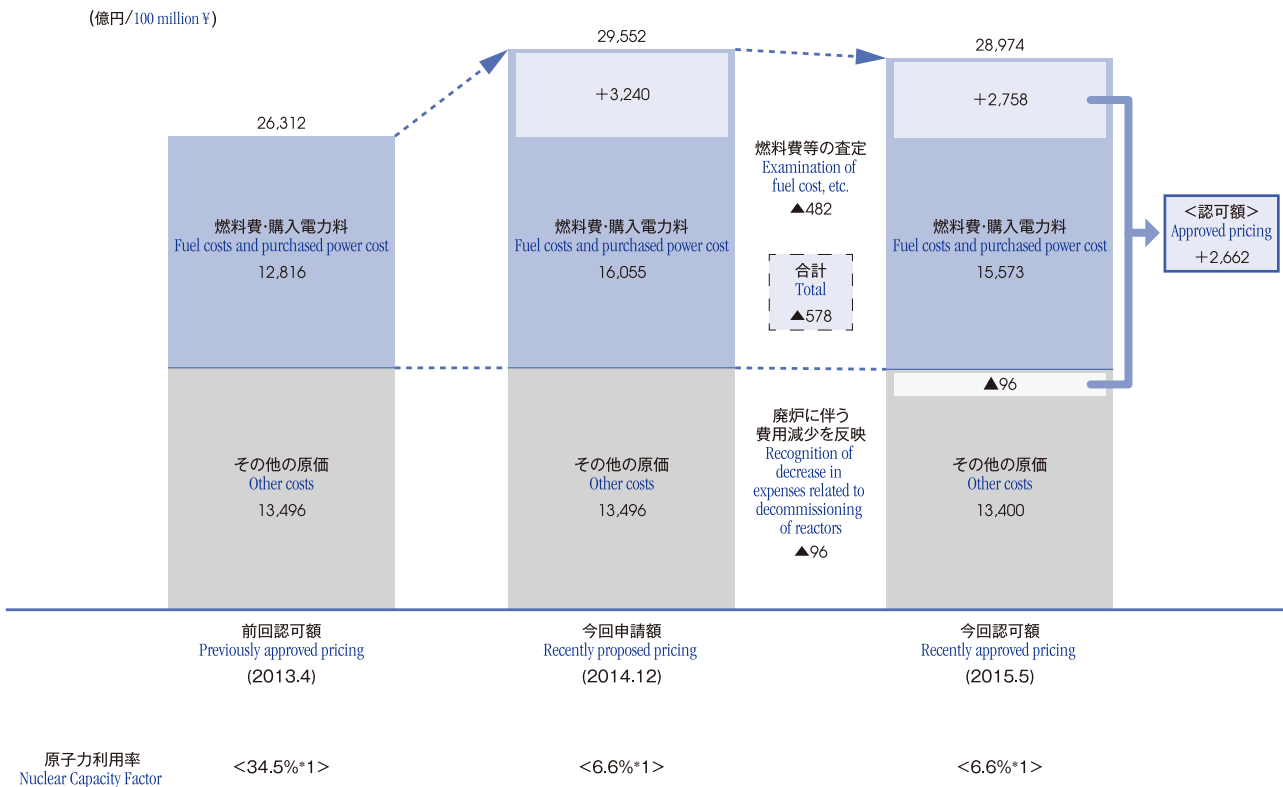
(億円/100 million ¥)

26,312

燃料費・購入電力料
Fuel costs and purchased power cost
12,816

その他の原価
Other costs
13,496

29,552

＋3,240

燃料費・購入電力料
Fuel costs and purchased power cost
16,055

その他の原価
Other costs
13,496

燃料費等の査定
Examination of fuel cost, etc.
▲482

合計
Total
▲578

廃炉に伴う費用減少を反映
Recognition of decrease in expenses related to decommissioning of reactors
▲96

28,974

＋2,758

燃料費・購入電力料
Fuel costs and purchased power cost
15,573

▲96

その他の原価
Other costs
13,400

<認可額>
Approved pricing
＋2,662

前回認可額
Previously approved pricing
(2013.4)

今回申請額
Recently proposed pricing
(2014.12)

今回認可額
Recently approved pricing
(2015.5)

原子力利用率
Nuclear Capacity Factor

<34.5%*1>

<6.6%*1>

<6.6%*1>